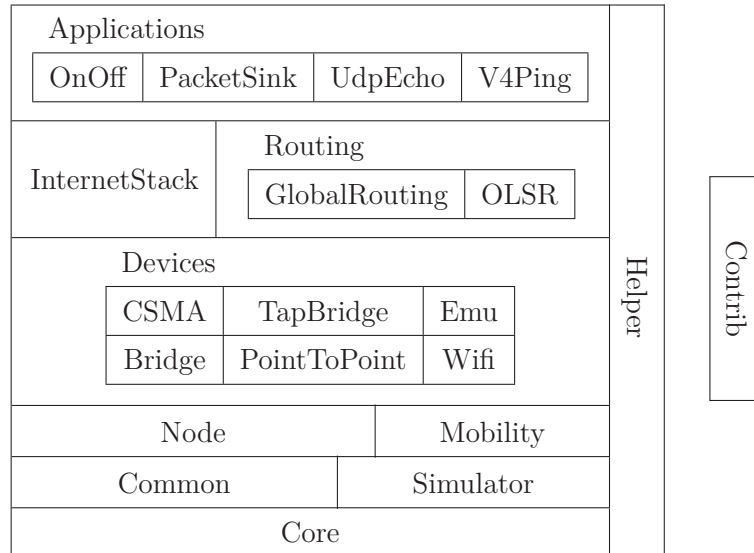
Applications

OnOff | PacketSink | UdpEcho | V4Ping

InternetStack

Routing

GlobalRouting | OLSR

Devices

| CSMA | TapBridge | Emu |
|---|---|---|
| Bridge | PointToPoint | Wifi |

Node | Mobility

Common | Simulator

Core

Helper

Contrib